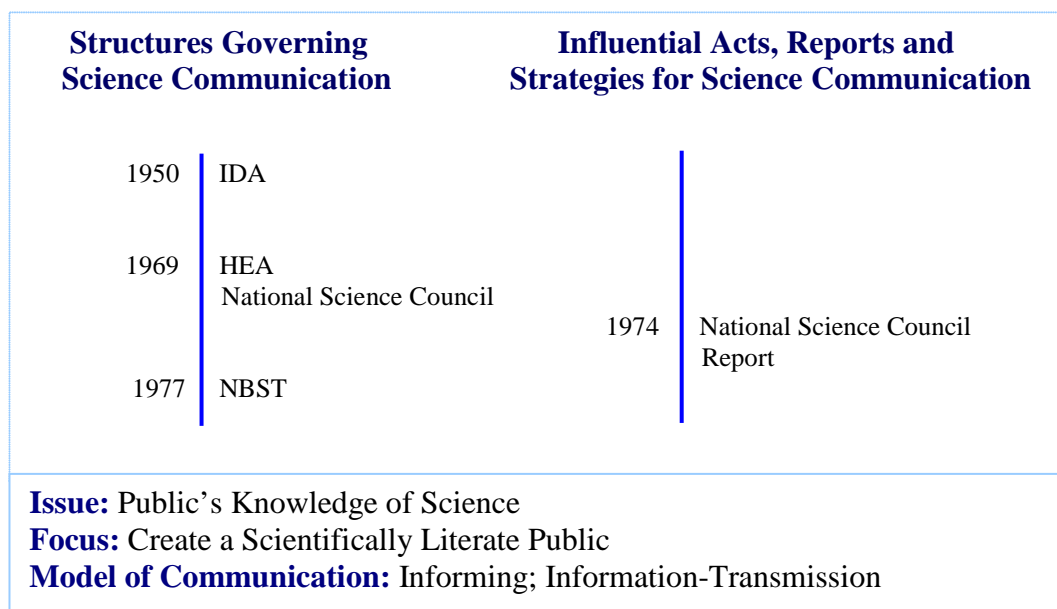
Structures Governing Science Communication

1950 IDA

1969 HEA
National Science Council

1977 NBST

Influential Acts, Reports and Strategies for Science Communication

1974 National Science Council Report

**Issue:** Public's Knowledge of Science
**Focus:** Create a Scientifically Literate Public
**Model of Communication:** Informing; Information-Transmission